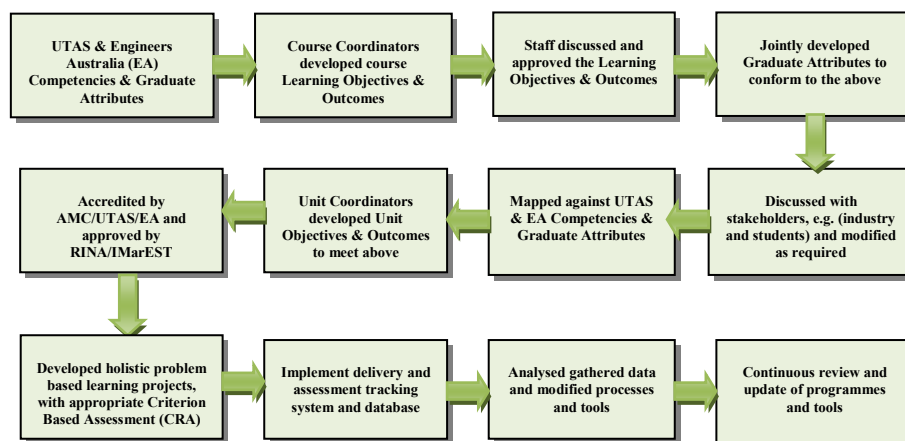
UTAS & Engineers Australia (EA) Competencies & Graduate Attributes

Course Coordinators developed course Learning Objectives & Outcomes

Staff discussed and approved the Learning Objectives & Outcomes

Jointly developed Graduate Attributes to conform to the above

Discussed with stakeholders, e.g. (industry and students) and modified as required

Mapped against UTAS & EA Competencies & Graduate Attributes

Unit Coordinators developed Unit Objectives & Outcomes to meet above

Accredited by AMC/UTAS/EA and approved by RINA/IMarEST

Developed holistic problem based learning projects, with appropriate Criterion Based Assessment (CRA)

Implement delivery and assessment tracking system and database

Analysed gathered data and modified processes and tools

Continuous review and update of programmes and tools